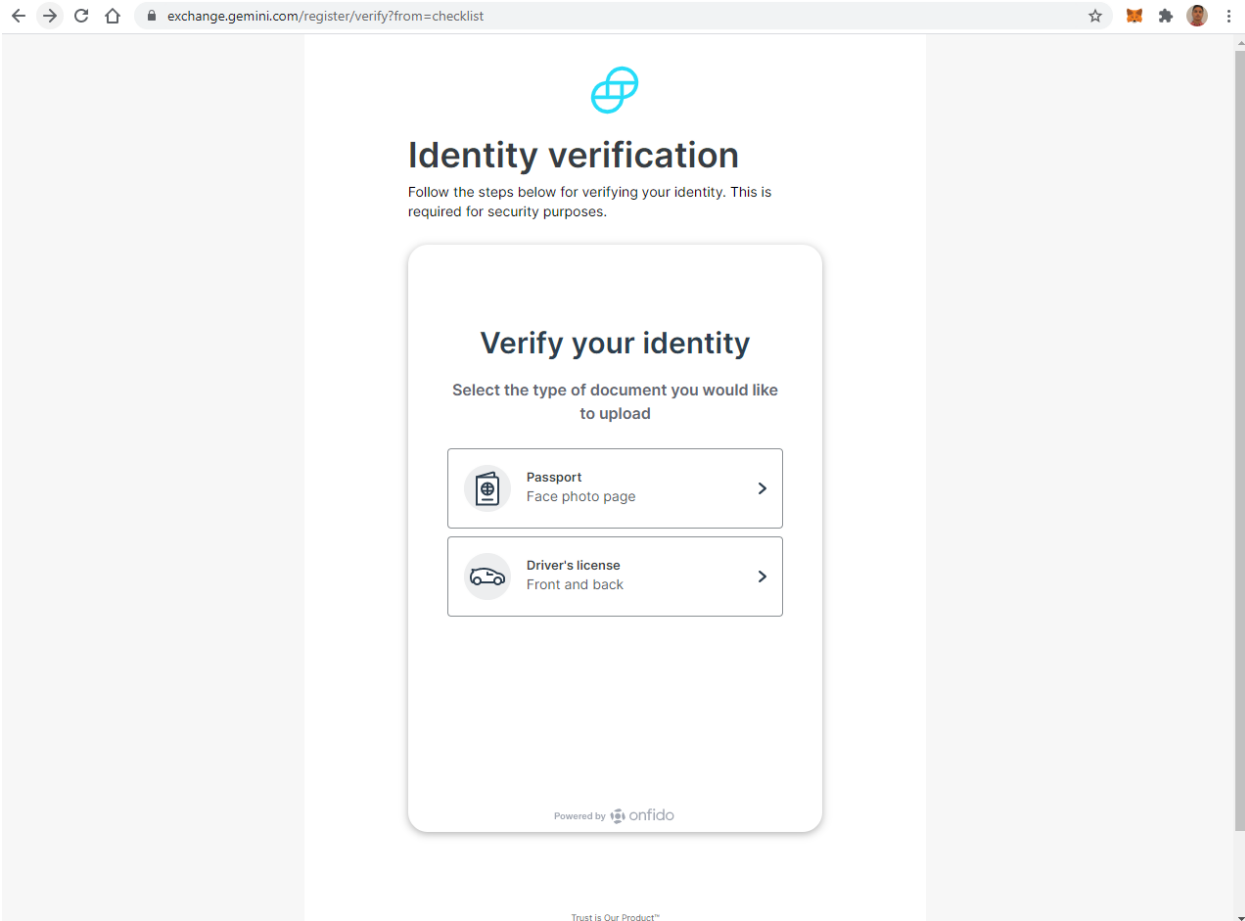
exchange.gemini.com/register/verify?from=checklist

Identity verification

Follow the steps below for verifying your identity. This is required for security purposes.

Verify your identity

Select the type of document you would like to upload

Passport
Face photo page

Driver's license
Front and back

Powered by onfido

Trust is Our Product™